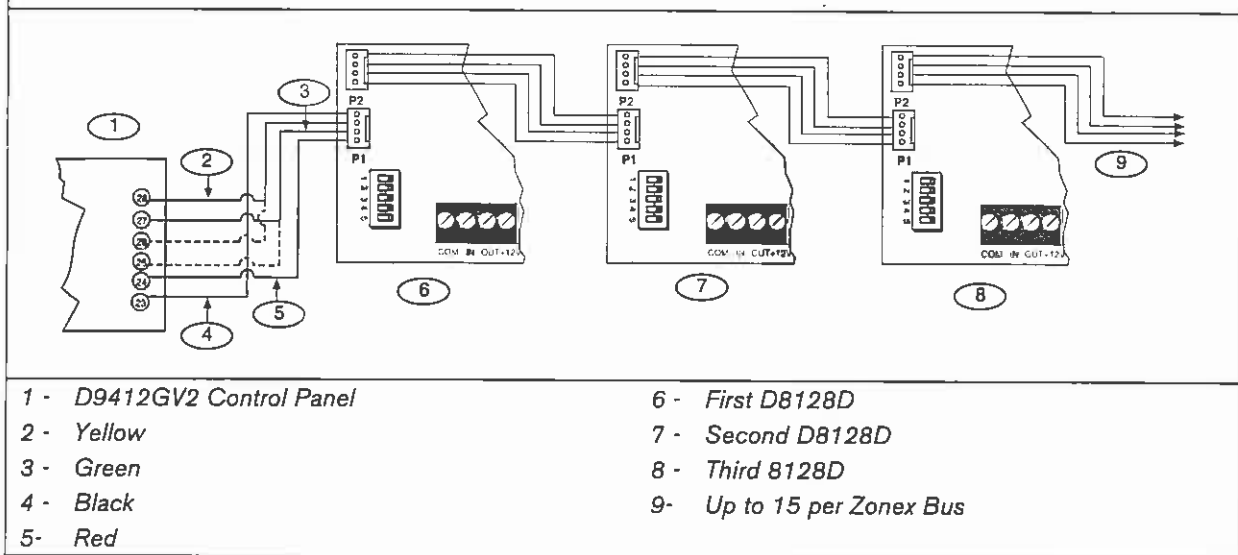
1

2

3

9

28
27
26
25
24
23

P2
P1
1 2 3 4 5
COM IN OUT+12V

P2
P1
1 2 3 4 5
COM IN OUT+12V

P2
P1
1 2 3 4 5
COM IN OUT+12V

4

5

6

7

8

1 - D9412GV2 Control Panel
2 - Yellow
3 - Green
4 - Black
5- Red

6 - First D8128D
7 - Second D8128D
8 - Third 8128D
9- Up to 15 per Zonex Bus